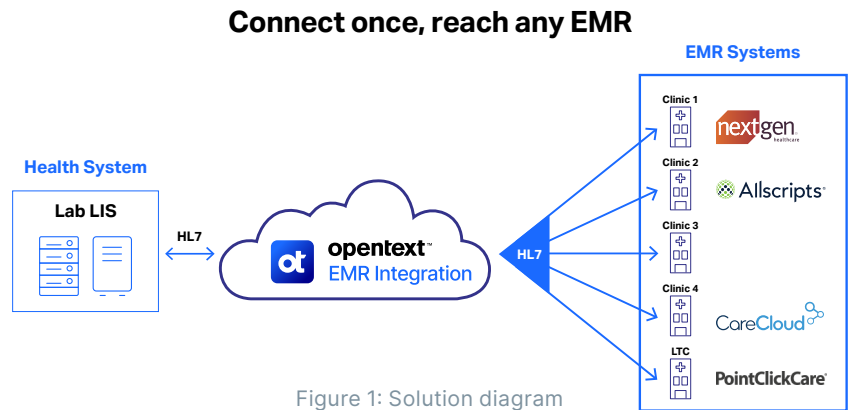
Connect once, reach any EMR

Health System

Lab LIS

HL7

ot opentext™
EMR Integration

HL7

EMR Systems

Clinic 1
nextgen healthcare

Clinic 2
Allscripts®

Clinic 3

Clinic 4
CareCloud

LTC
PointClickCare®

Figure 1: Solution diagram